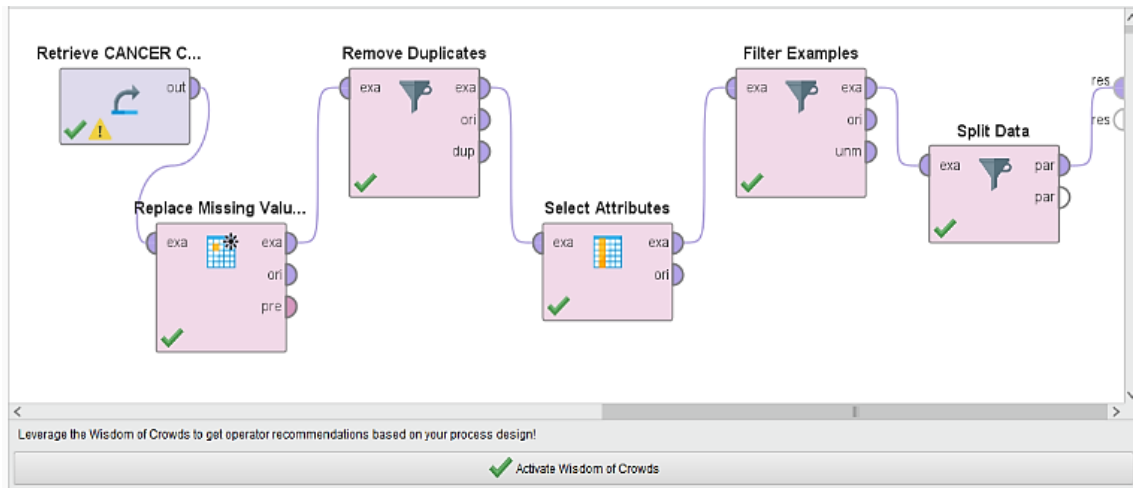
Retrieve CANCER C...
out

Replace Missing Valu...
exa
exa
ori
pre

Remove Duplicates
exa
exa
ori
dup

Select Attributes
exa
exa
ori

Filter Examples
exa
exa
ori
unm

Split Data
exa
par
par

res
res

Leverage the Wisdom of Crowds to get operator recommendations based on your process design!

Activate Wisdom of Crowds